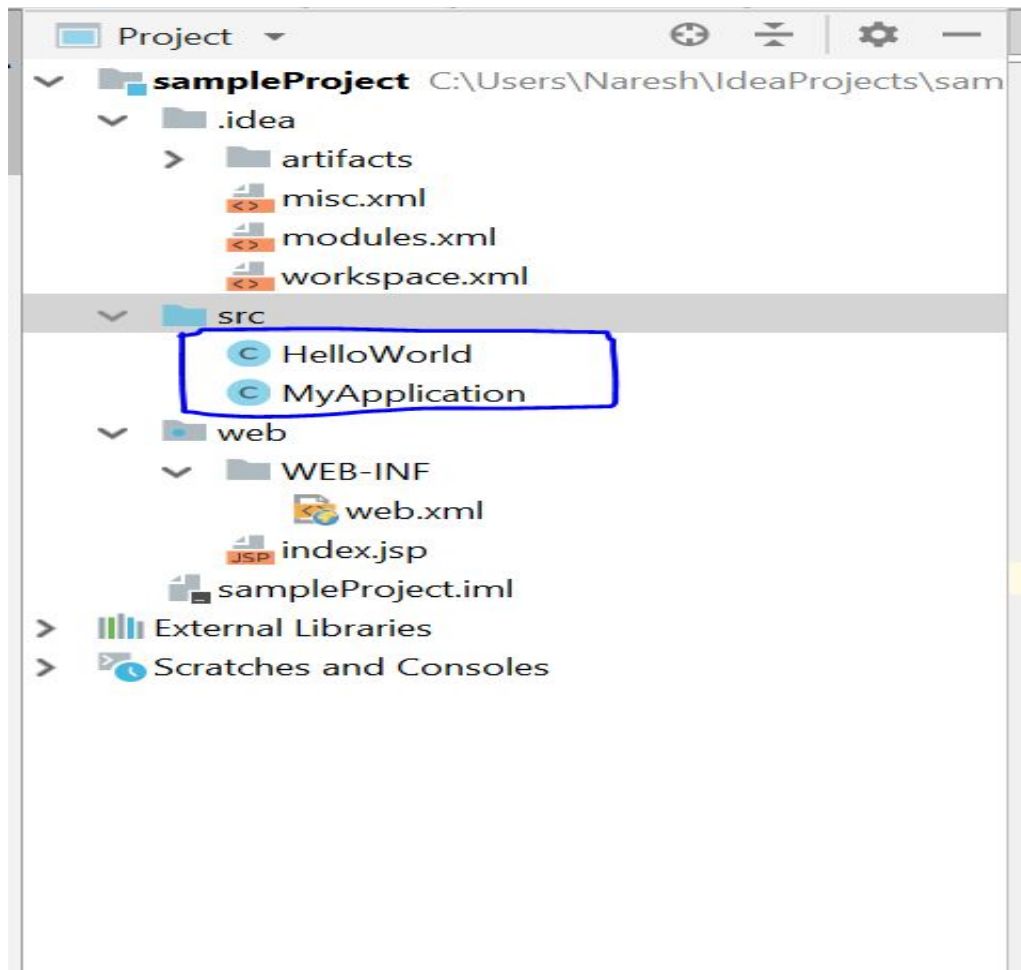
Project

sampleProject C:\Users\Naresh\IdeaProjects\sam
.idea
artifacts
misc.xml
modules.xml
workspace.xml
src
C HelloWorld
C MyApplication
web
WEB-INF
web.xml
JSP index.jsp
sampleProject.iml
External Libraries
Scratches and Consoles